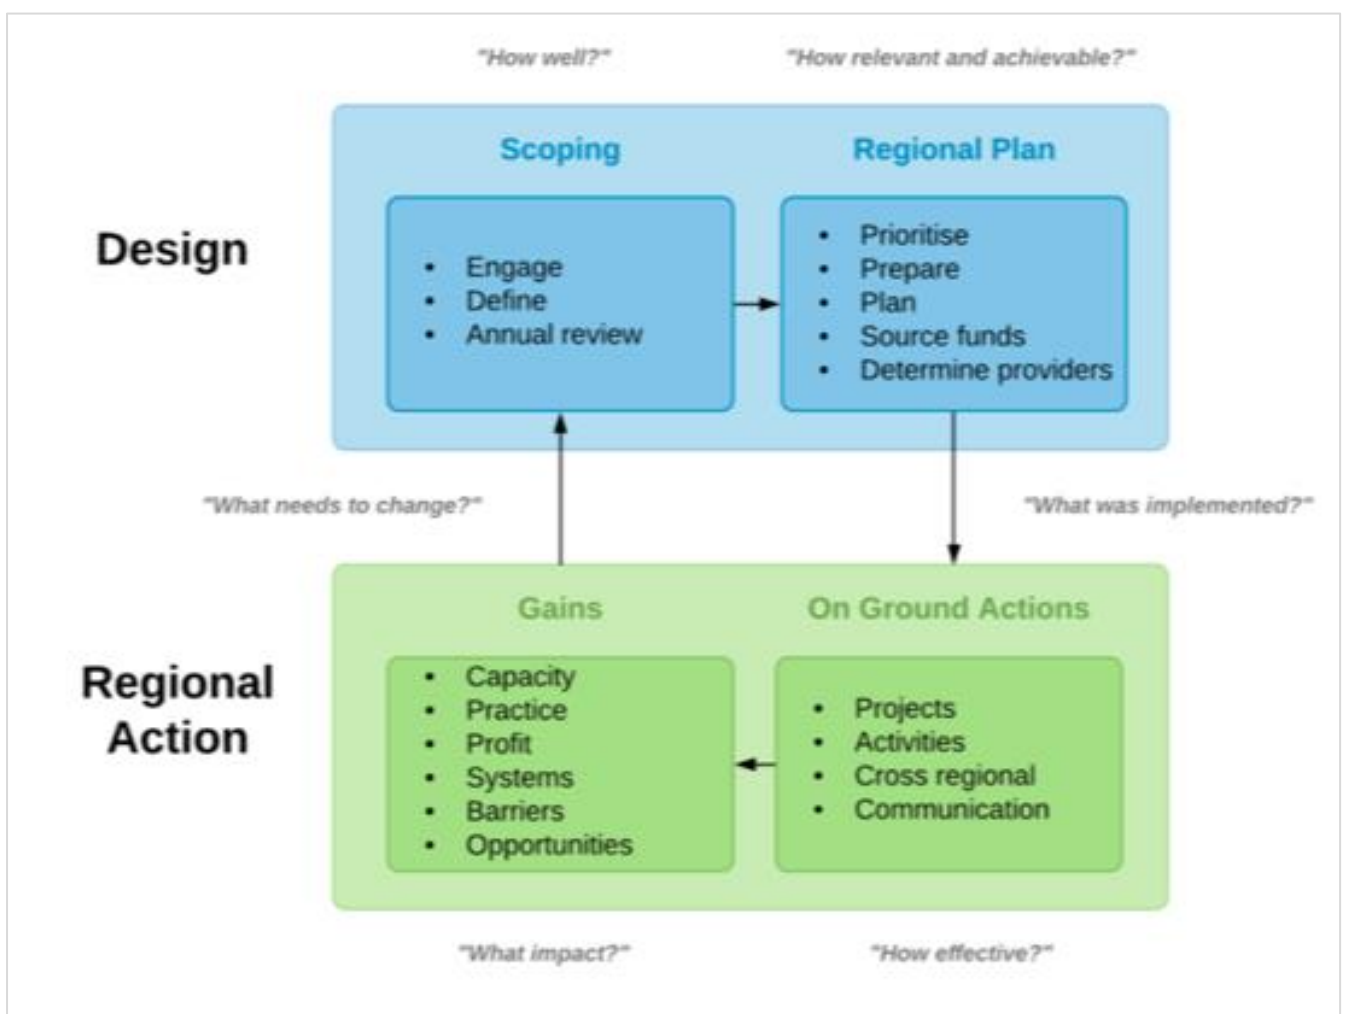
"How well?"

"How relevant and achievable?"

Design

Scoping

- Engage
- Define
- Annual review

Regional Plan

- Prioritise
- Prepare
- Plan
- Source funds
- Determine providers

"What needs to change?"

"What was implemented?"

Regional Action

Gains

- Capacity
- Practice
- Profit
- Systems
- Barriers
- Opportunities

On Ground Actions

- Projects
- Activities
- Cross regional
- Communication

"What impact?"

"How effective?"